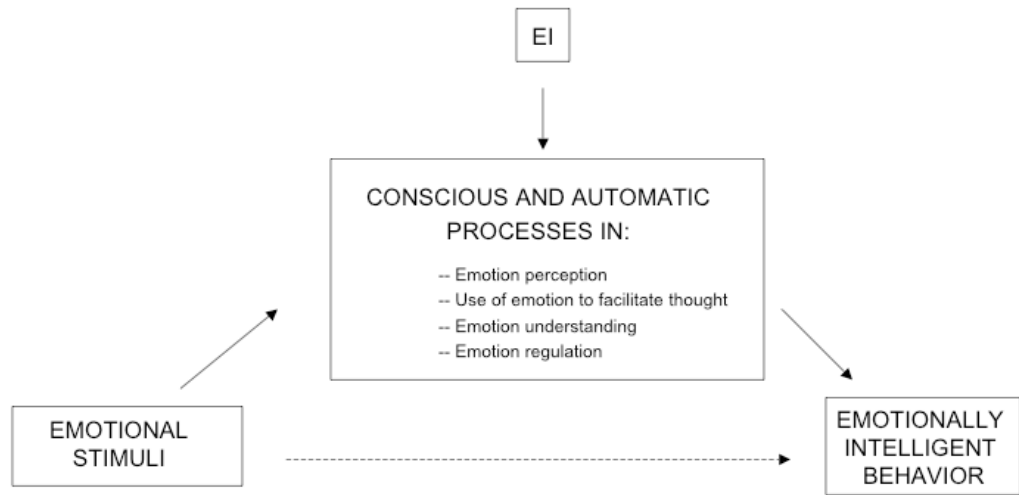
EI

CONSCIOUS AND AUTOMATIC PROCESSES IN:

-- Emotion perception
-- Use of emotion to facilitate thought
-- Emotion understanding
-- Emotion regulation

EMOTIONAL STIMULI

EMOTIONALLY INTELLIGENT BEHAVIOR